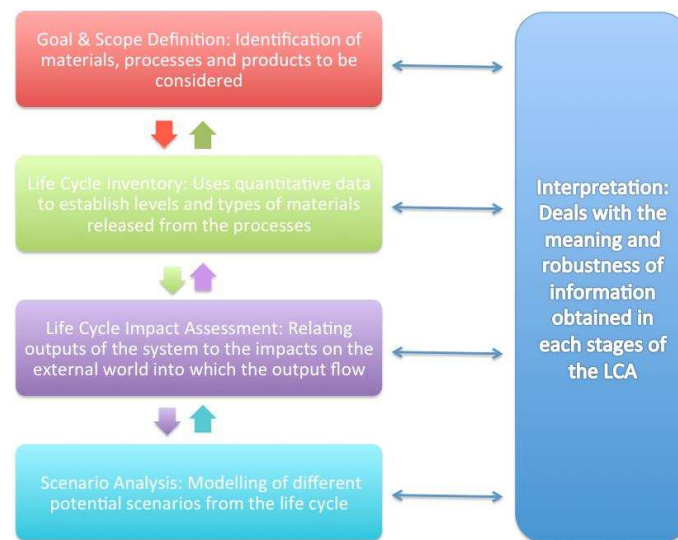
Goal & Scope Definition: Identification of materials, processes and products to be considered

Life Cycle Inventory: Uses quantitative data to establish levels and types of materials released from the processes

Life Cycle Impact Assessment: Relating outputs of the system to the impacts on the external world into which the output flow

Scenario Analysis: Modelling of different potential scenarios from the life cycle

Interpretation: Deals with the meaning and robustness of information obtained in each stages of the LCA